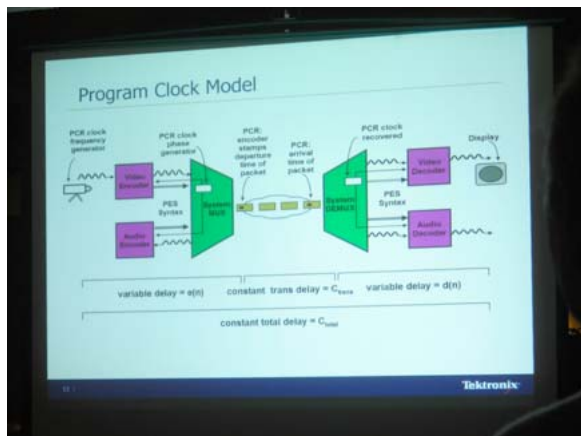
Program Clock Model

PCR clock frequency generator

PCR clock phase generator

PCR: encoder stamps departure time of packet

PCR: arrival time of packet

PCR clock recovered

Display

Video Encoder

PES Syntax

System MUX

System DEMUX

PES Syntax

Video Decoder

Audio Encoder

Audio Decoder

variable delay = e(n)

constant trans delay = $C_{trans}$

variable delay = d(n)

constant total delay = $C_{total}$

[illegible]

Tektronix